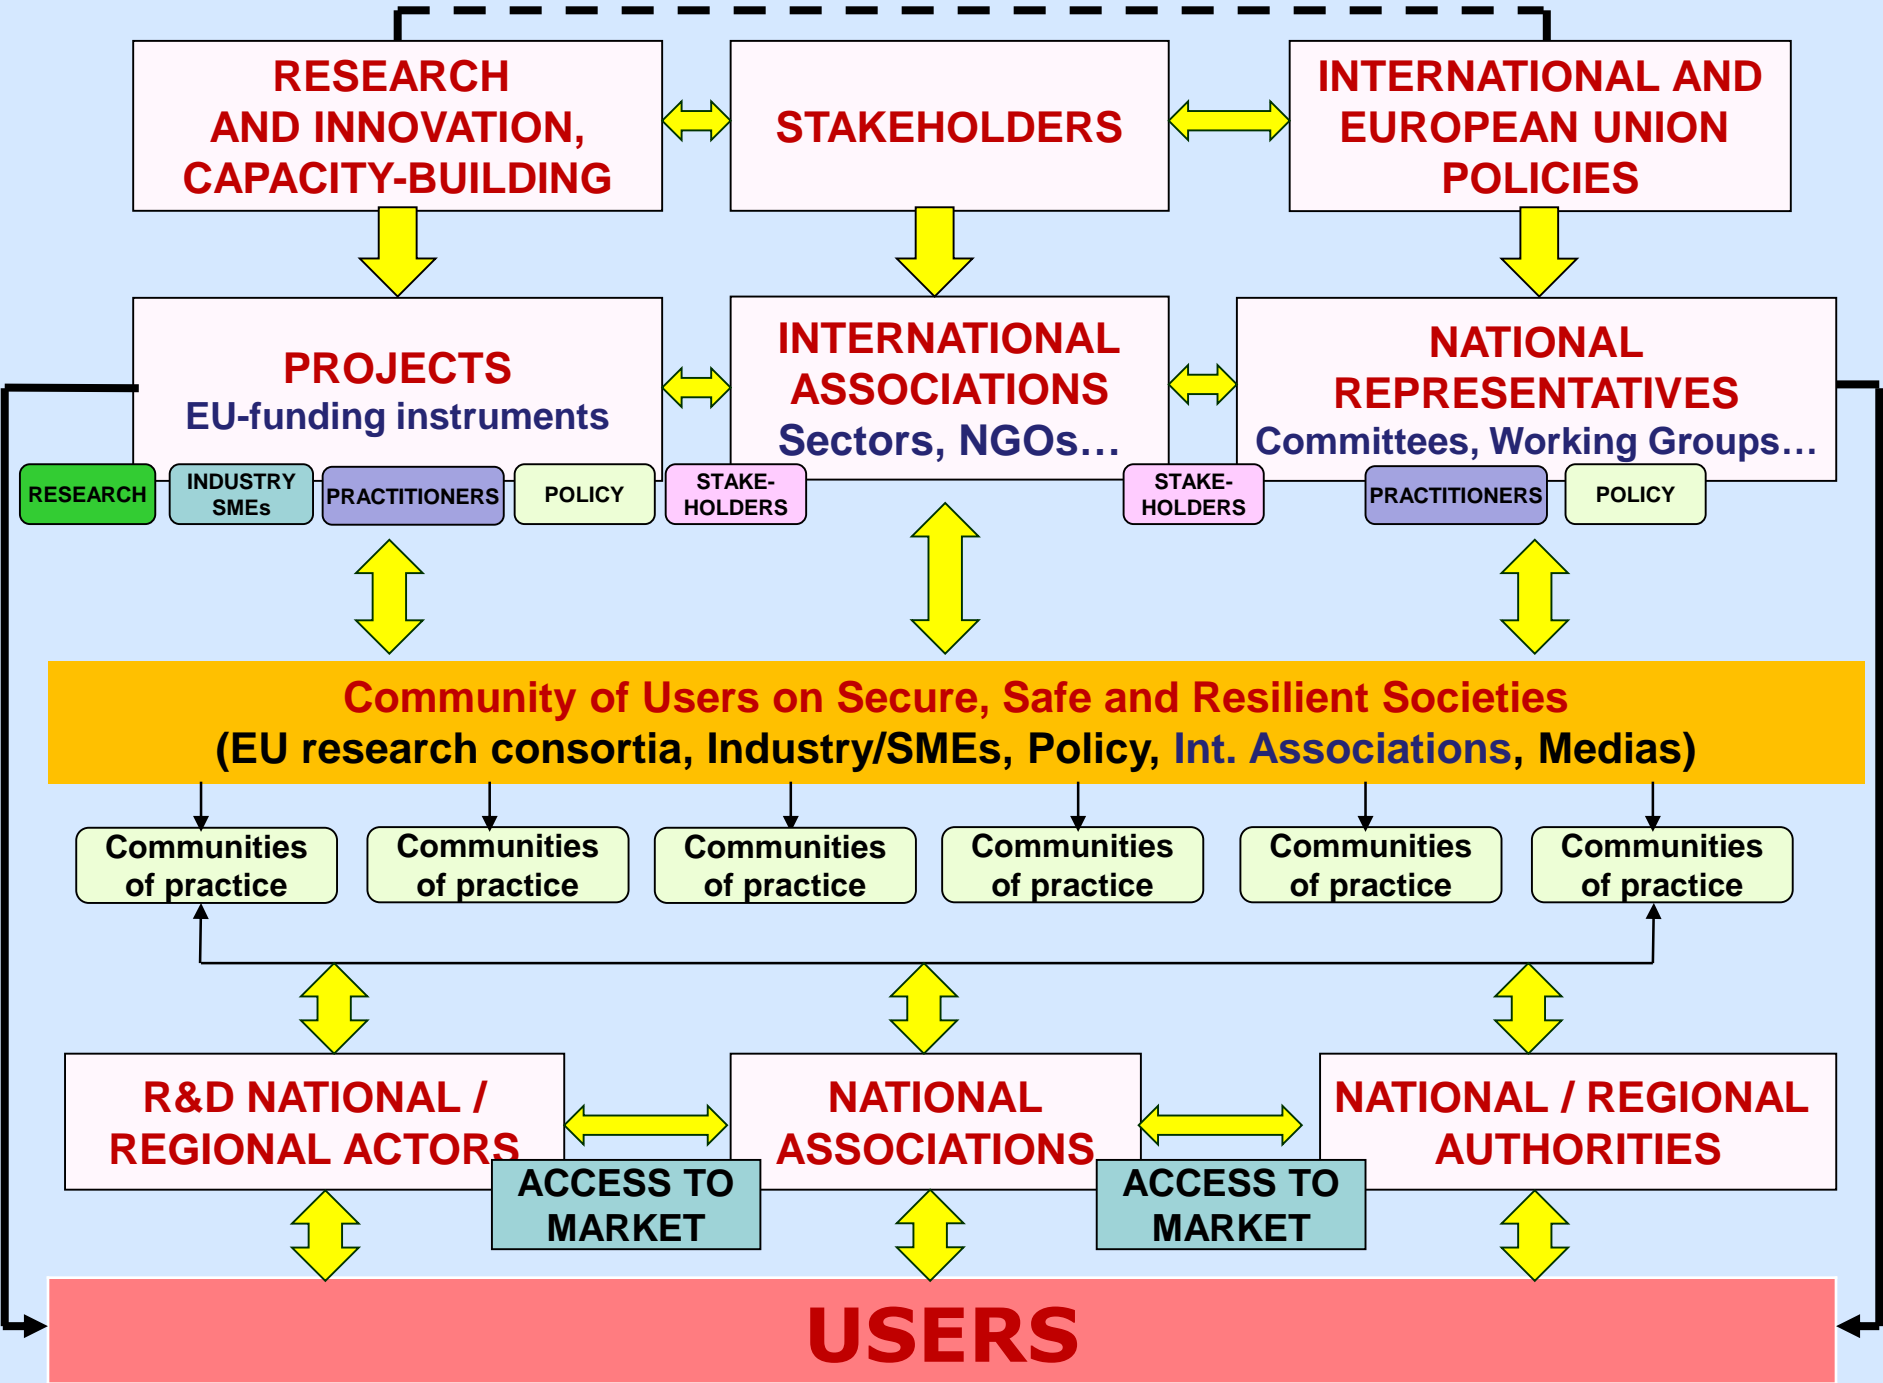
RESEARCH AND INNOVATION, CAPACITY-BUILDING

STAKEHOLDERS

INTERNATIONAL AND EUROPEAN UNION POLICIES

PROJECTS
EU-funding instruments

INTERNATIONAL ASSOCIATIONS
Sectors, NGOs…

NATIONAL REPRESENTATIVES
Committees, Working Groups…

RESEARCH

INDUSTRY SMEs

PRACTITIONERS

POLICY

STAKE-HOLDERS

STAKE-HOLDERS

PRACTITIONERS

POLICY

Community of Users on Secure, Safe and Resilient Societies
(EU research consortia, Industry/SMEs, Policy, Int. Associations, Medias)

Communities of practice

Communities of practice

Communities of practice

Communities of practice

Communities of practice

Communities of practice

R&D NATIONAL / REGIONAL ACTORS

NATIONAL ASSOCIATIONS

NATIONAL / REGIONAL AUTHORITIES

ACCESS TO MARKET

ACCESS TO MARKET

USERS